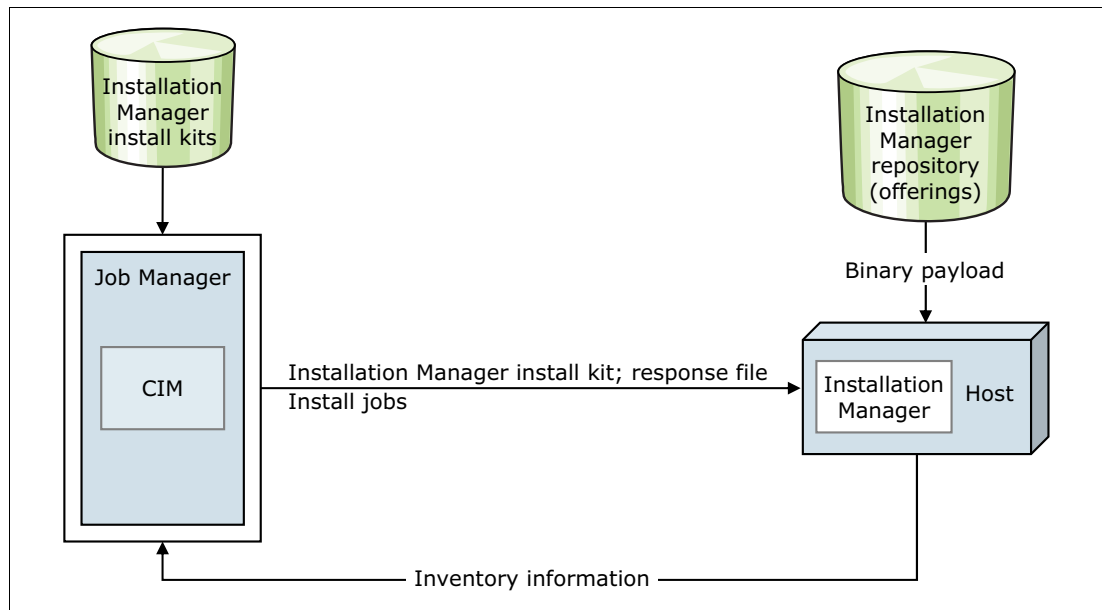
Installation Manager install kits

Installation Manager repository (offerings)

Job Manager

CIM

Binary payload

Installation Manager install kit; response file
Install jobs

Installation Manager

Host

Inventory information